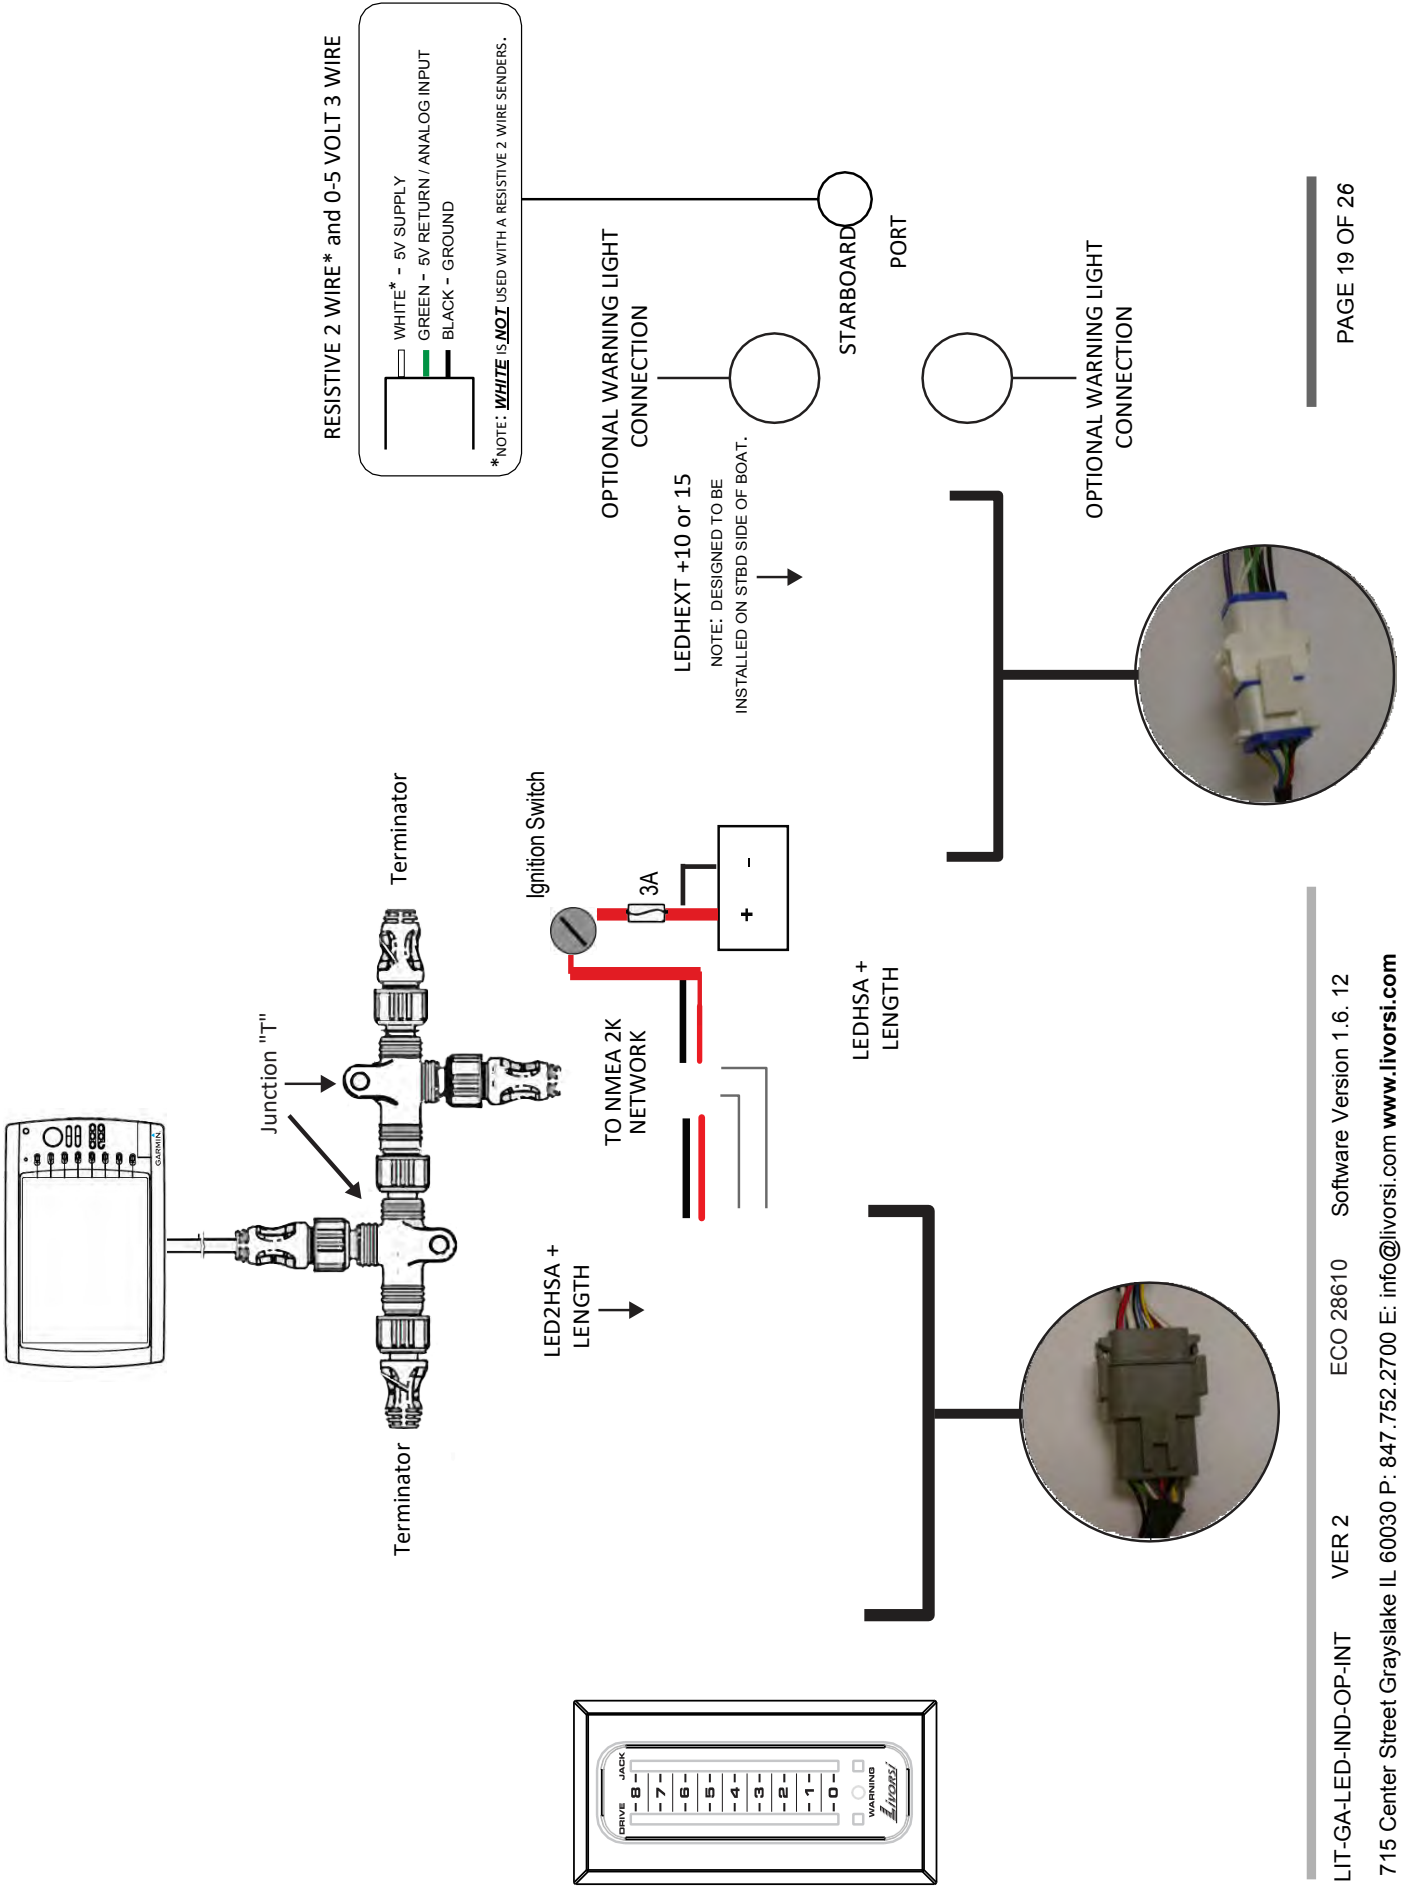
RESISTIVE 2 WIRE* and 0-5 VOLT 3 WIRE

WHITE* - 5V SUPPLY
GREEN - 5V RETURN / ANALOG INPUT
BLACK - GROUND

*NOTE: WHITE IS NOT USED WITH A RESISTIVE 2 WIRE SENDERS.

OPTIONAL WARNING LIGHT CONNECTION

STARBOARD

PORT

OPTIONAL WARNING LIGHT CONNECTION

LEDHEXT +10 or 15
NOTE: DESIGNED TO BE INSTALLED ON STBD SIDE OF BOAT.

PAGE 19 OF 26

Terminator

Junction "T"

Ignition Switch

3A

+ -

TO NMEA 2K NETWORK

LEDHSA + LENGTH

LED2HSA + LENGTH

Terminator

GARMIN

DRIVE JACK
-8- -7- -6- -5- -4- -3- -2- -1- -0-
WARNING
Livorsi

LIT-GA-LED-IND-OP-INT VER 2 ECO 28610 Software Version 1.6. 12

715 Center Street Grayslake IL 60030 P: 847.752.2700 E: info@livorsi.com www.livorsi.com